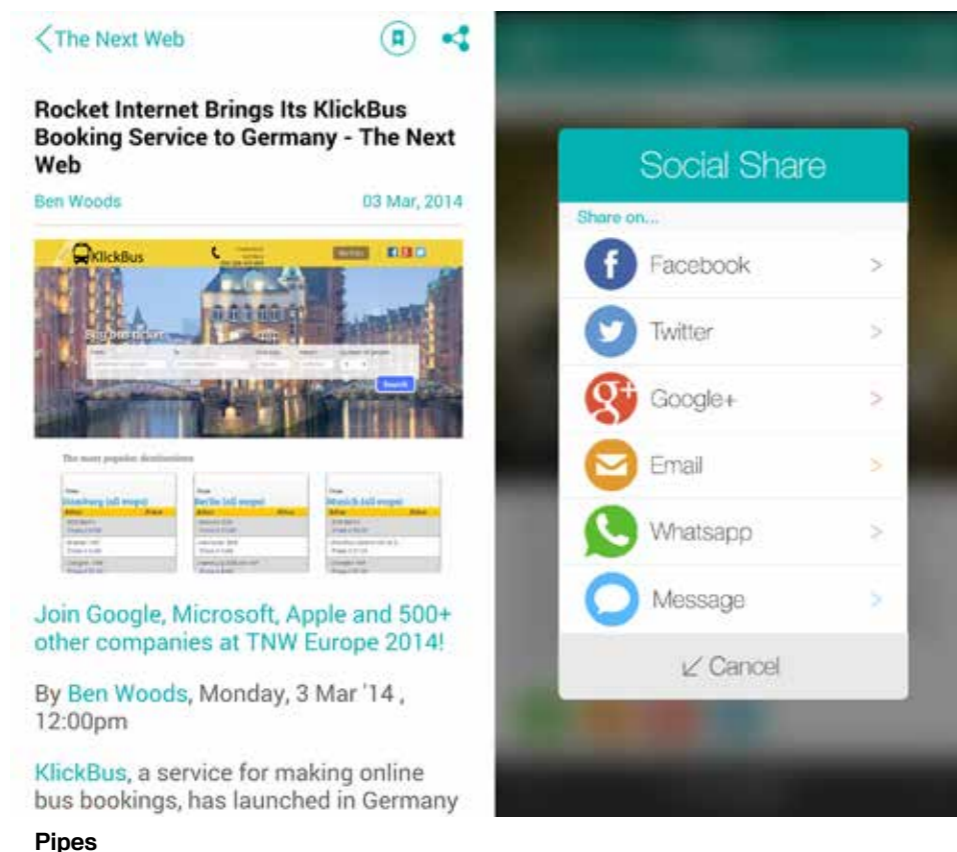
< The Next Web

Rocket Internet Brings Its KlickBus Booking Service to Germany - The Next Web

Ben Woods

03 Mar, 2014

KlickBus

The most popular destinations

Hamburg (all stops)

Berlin (all stops)

Munich (all stops)

Search

Join Google, Microsoft, Apple and 500+ other companies at TNW Europe 2014!

By Ben Woods, Monday, 3 Mar '14 , 12:00pm

KlickBus, a service for making online bus bookings, has launched in Germany

Social Share

Share on...

Facebook >

Twitter >

Google+ >

Email >

Whatsapp >

Message >

↙ Cancel

Pipes